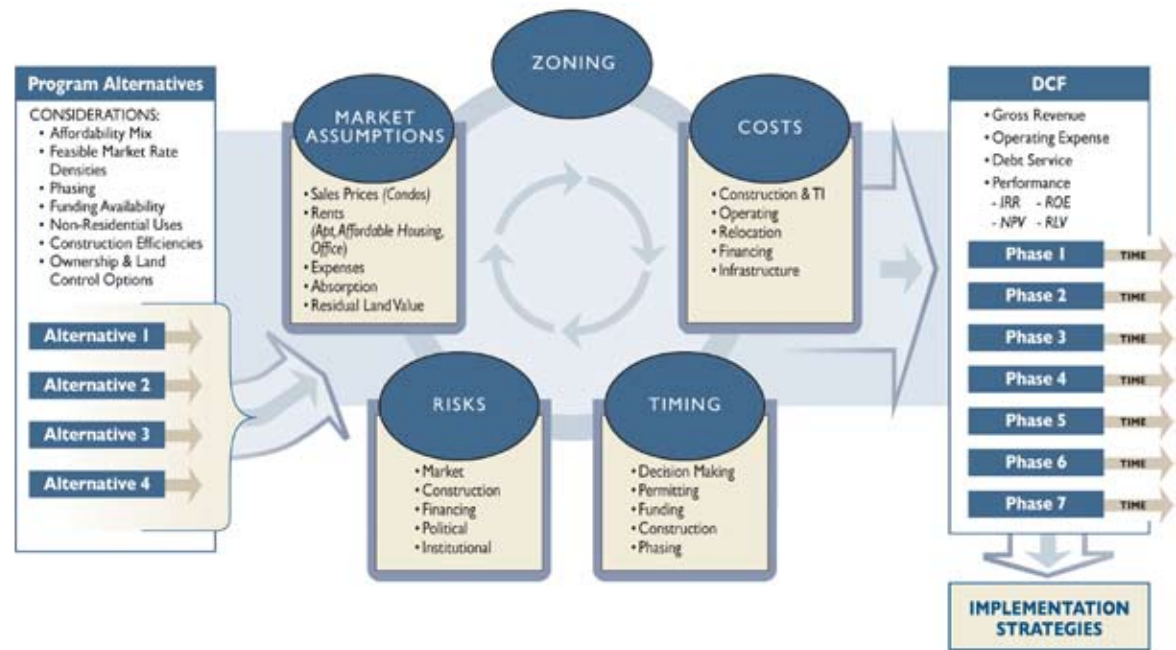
Program Alternatives

CONSIDERATIONS:
• Affordability Mix
• Feasible Market Rate Densities
• Phasing
• Funding Availability
• Non-Residential Uses
• Construction Efficiencies
• Ownership & Land Control Options

Alternative 1
Alternative 2
Alternative 3
Alternative 4

ZONING

MARKET ASSUMPTIONS
• Sales Prices (Condos)
• Rents (Apt, Affordable Housing, Office)
• Expenses
• Absorption
• Residual Land Value

COSTS
• Construction & TI
• Operating
• Relocation
• Financing
• Infrastructure

RISKS
• Market
• Construction
• Financing
• Political
• Institutional

TIMING
• Decision Making
• Permitting
• Funding
• Construction
• Phasing

DCF
• Gross Revenue
• Operating Expense
• Debt Service
• Performance
- IRR - ROE
- NPV - RLV

Phase 1 TIME
Phase 2 TIME
Phase 3 TIME
Phase 4 TIME
Phase 5 TIME
Phase 6 TIME
Phase 7 TIME

IMPLEMENTATION STRATEGIES